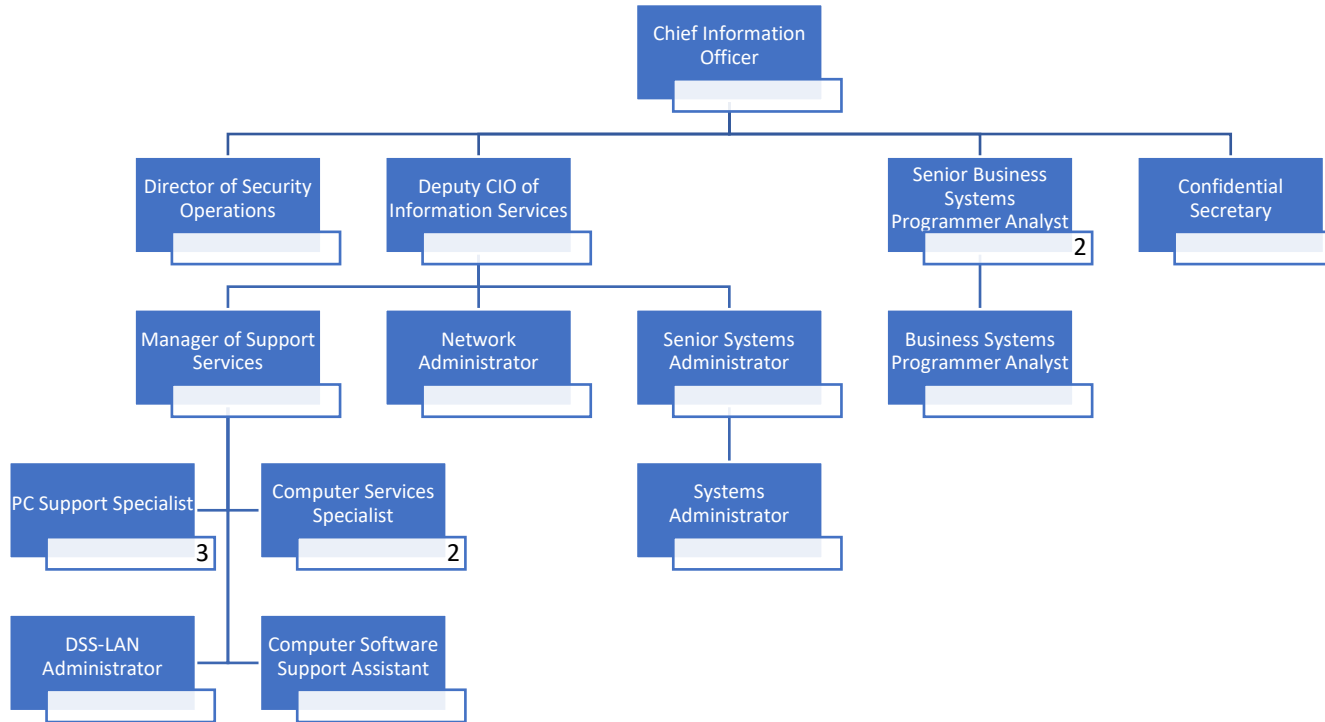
Chief Information Officer

Director of Security Operations

Deputy CIO of Information Services

Senior Business Systems Programmer Analyst
2

Confidential Secretary

Manager of Support Services

Network Administrator

Senior Systems Administrator

Business Systems Programmer Analyst

PC Support Specialist
3

Computer Services Specialist
2

Systems Administrator

DSS-LAN Administrator

Computer Software Support Assistant